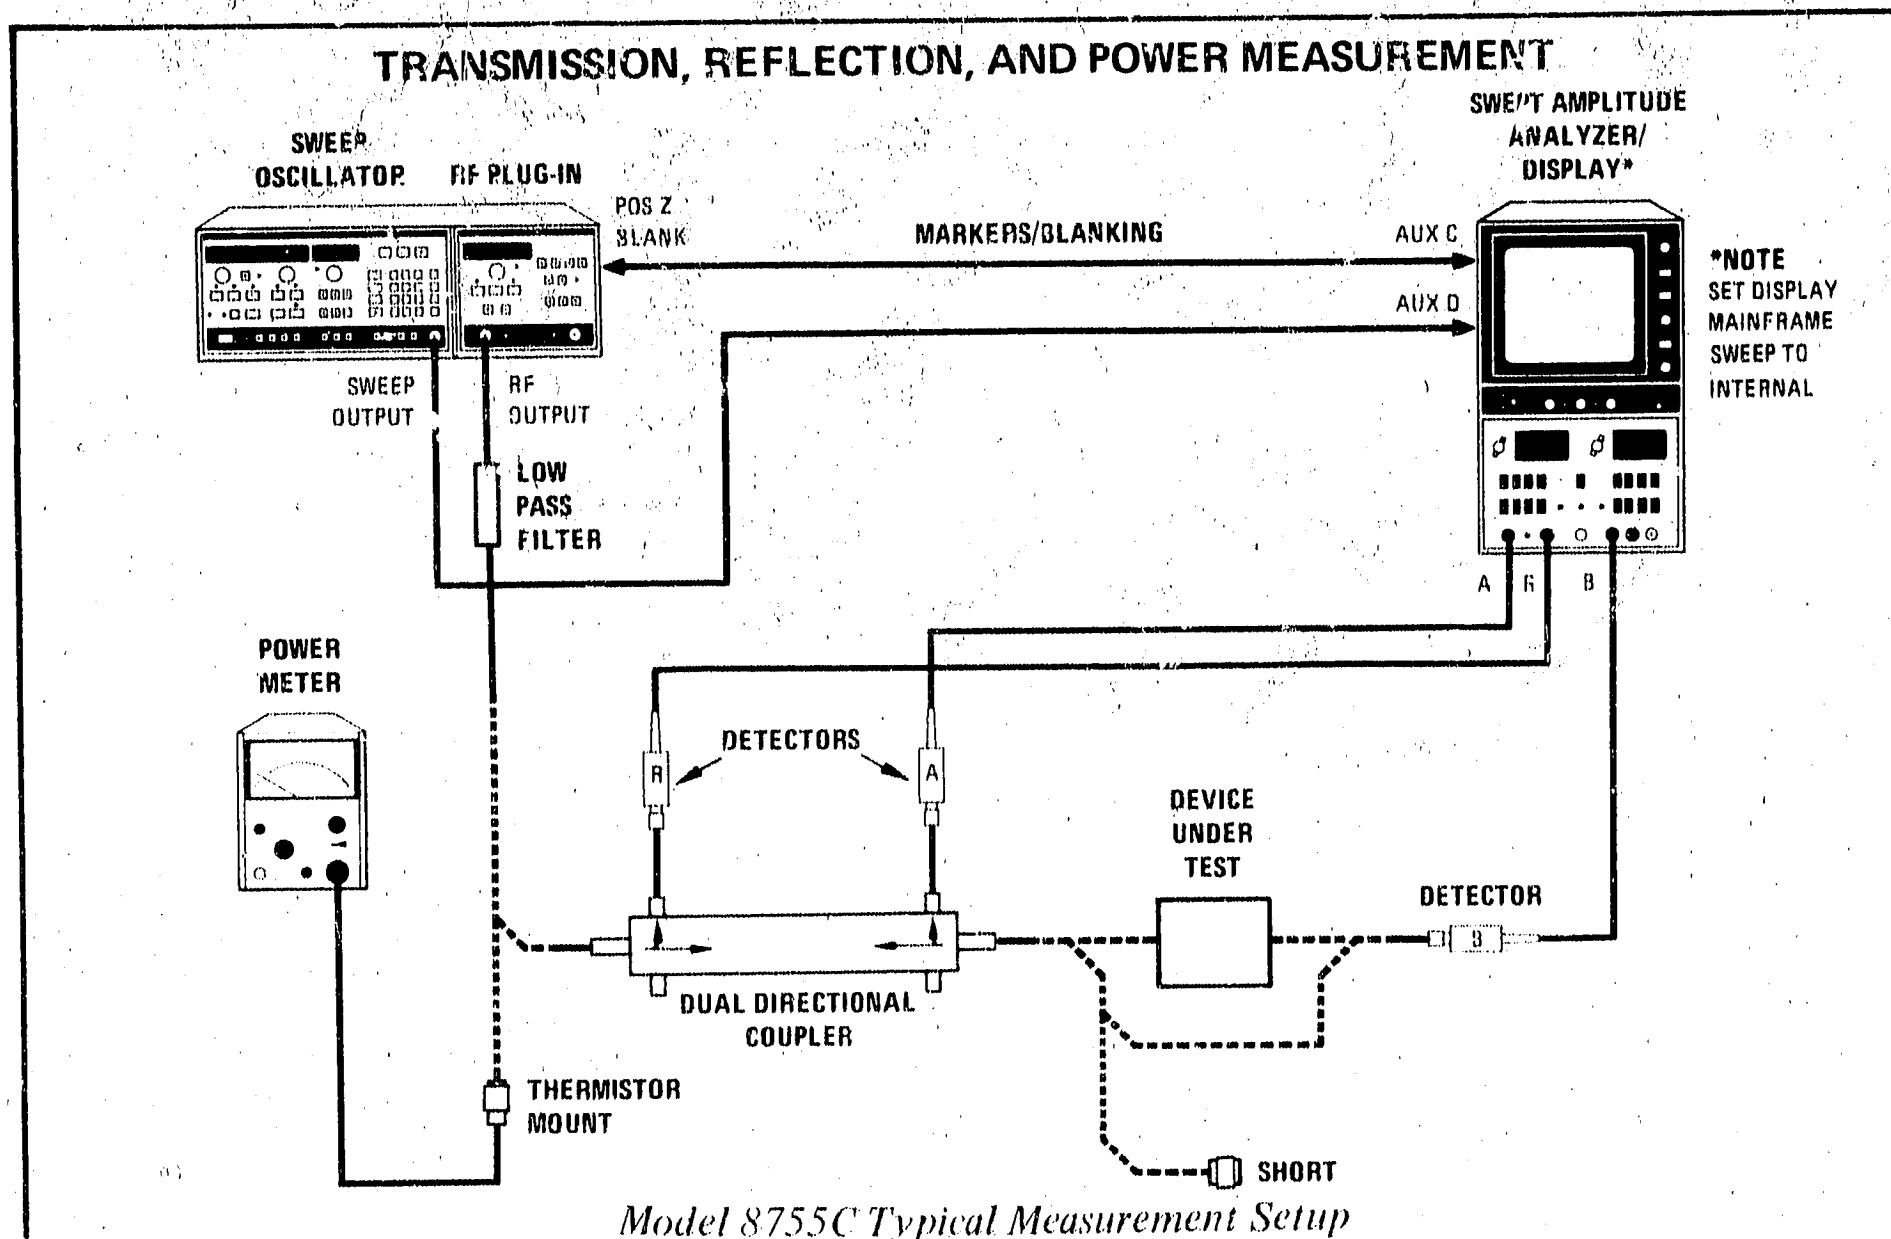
TRANSMISSION, REFLECTION, AND POWER MEASUREMENT

SWEEP OSCILLATOR

RF PLUG-IN

POS Z BLANK

MARKERS/BLANKING

AUX C

AUX D

SWEPT AMPLITUDE ANALYZER/ DISPLAY*

*NOTE SET DISPLAY MAINFRAME SWEEP TO INTERNAL

SWEEP OUTPUT

RF OUTPUT

LOW PASS FILTER

A R B

POWER METER

DETECTORS

R

A

DEVICE UNDER TEST

DETECTOR

B

DUAL DIRECTIONAL COUPLER

THERMISTOR MOUNT

SHORT

Model 8755C Typical Measurement Setup